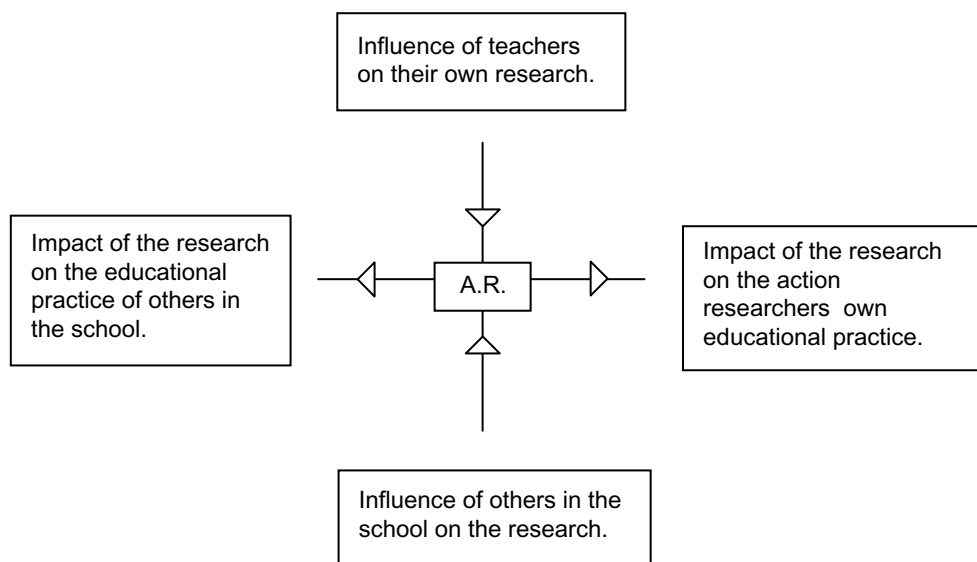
Influence of teachers on their own research.

Impact of the research on the educational practice of others in the school.

A.R.

Impact of the research on the action researchers own educational practice.

Influence of others in the school on the research.